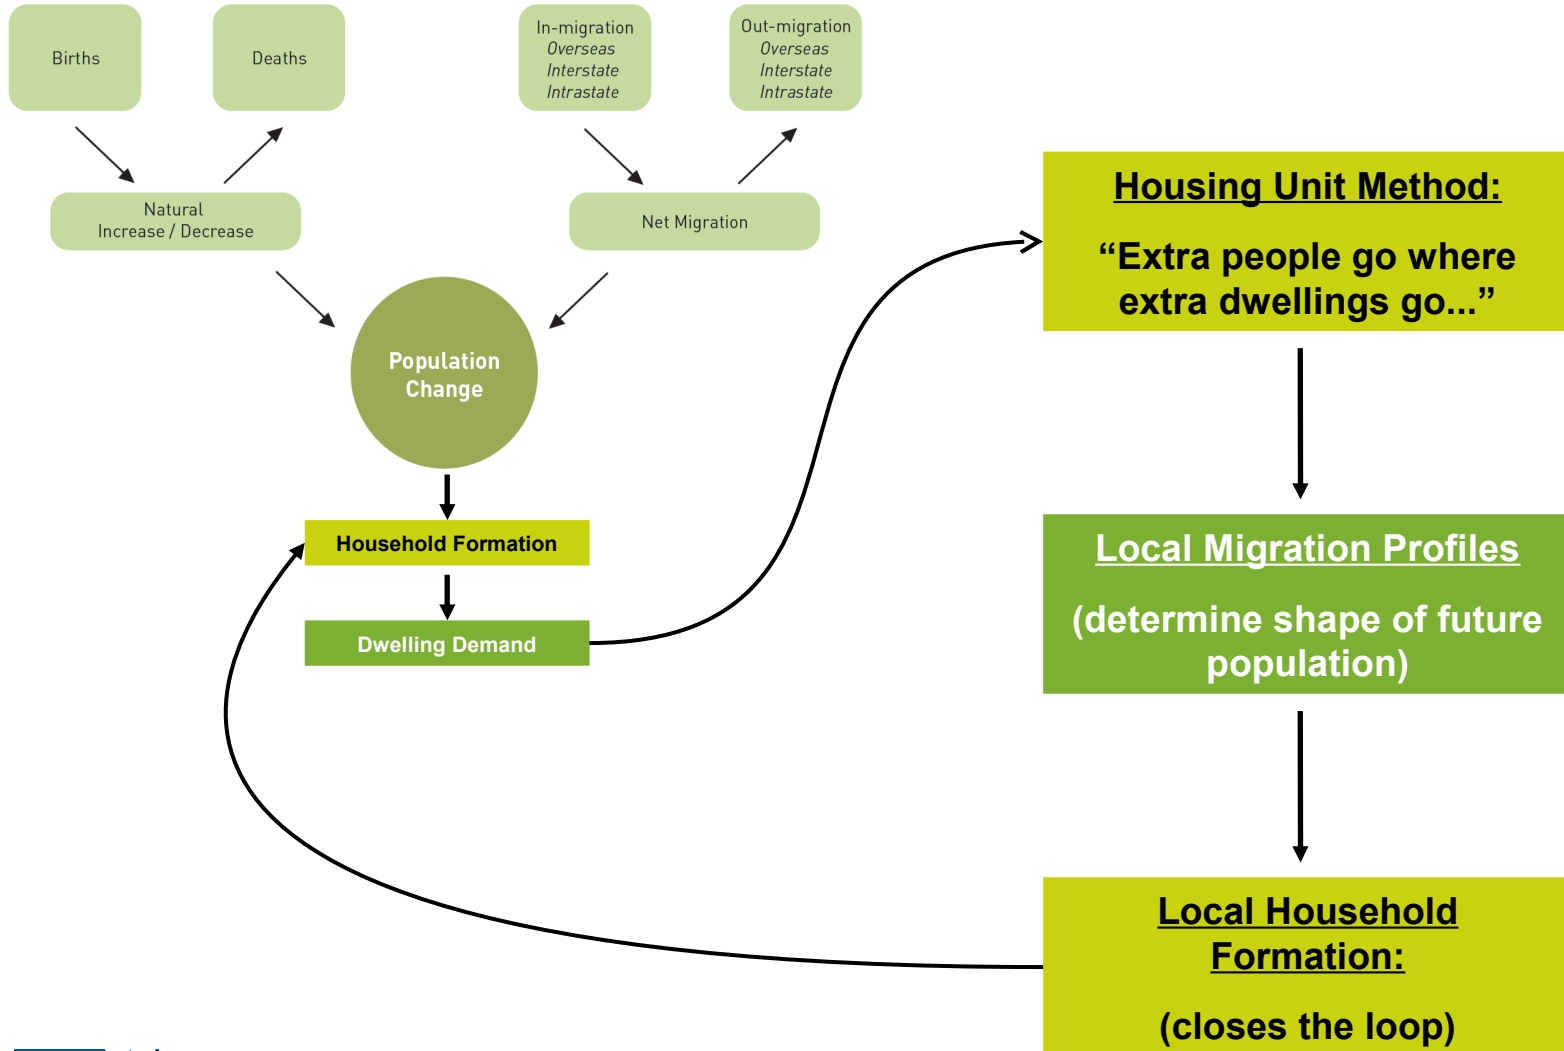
Births

Deaths

In-migration
*Overseas*
*Interstate*
*Intrastate*

Out-migration
*Overseas*
*Interstate*
*Intrastate*

Natural Increase / Decrease

Net Migration

Population Change

Household Formation

Dwelling Demand

Housing Unit Method:

“Extra people go where extra dwellings go...”

Local Migration Profiles

(determine shape of future population)

Local Household Formation:

(closes the loop)